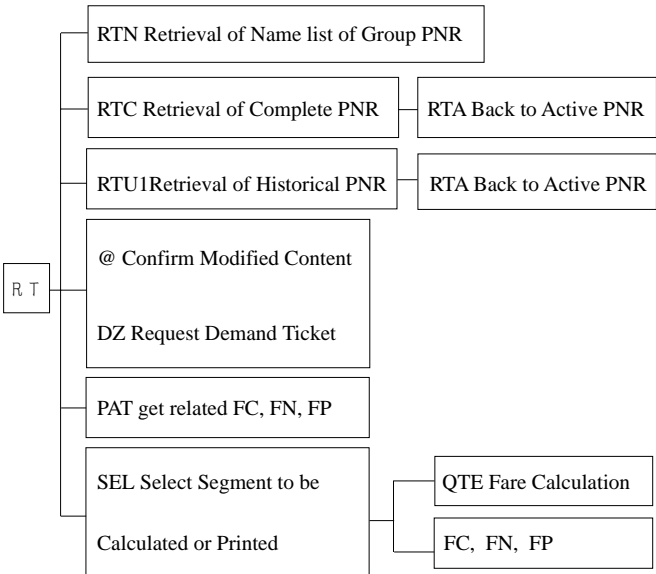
RT

RTN Retrieval of Name list of Group PNR

RTC Retrieval of Complete PNR

RTA Back to Active PNR

RTU1Retrieval of Historical PNR

RTA Back to Active PNR

@ Confirm Modified Content

DZ Request Demand Ticket

PAT get related FC, FN, FP

SEL Select Segment to be

Calculated or Printed

QTE Fare Calculation

FC, FN, FP